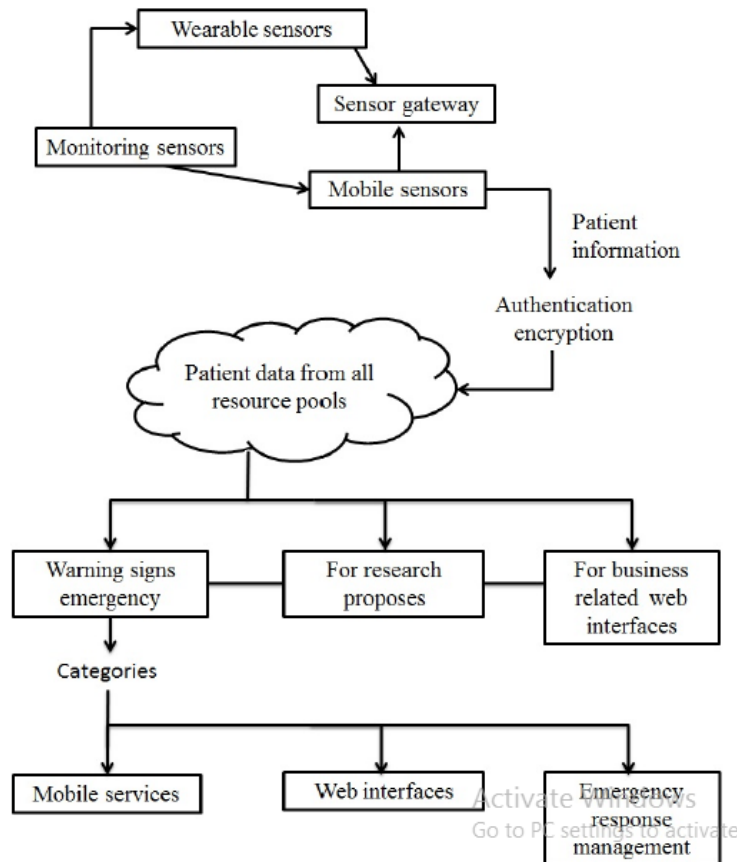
Wearable sensors

Sensor gateway

Monitoring sensors

Mobile sensors

Patient information

Authentication encryption

Patient data from all resource pools

Warning signs emergency

For research proposes

For business related web interfaces

Categories

Mobile services

Web interfaces

Emergency response management

Activate Windows
Go to PC settings to activate